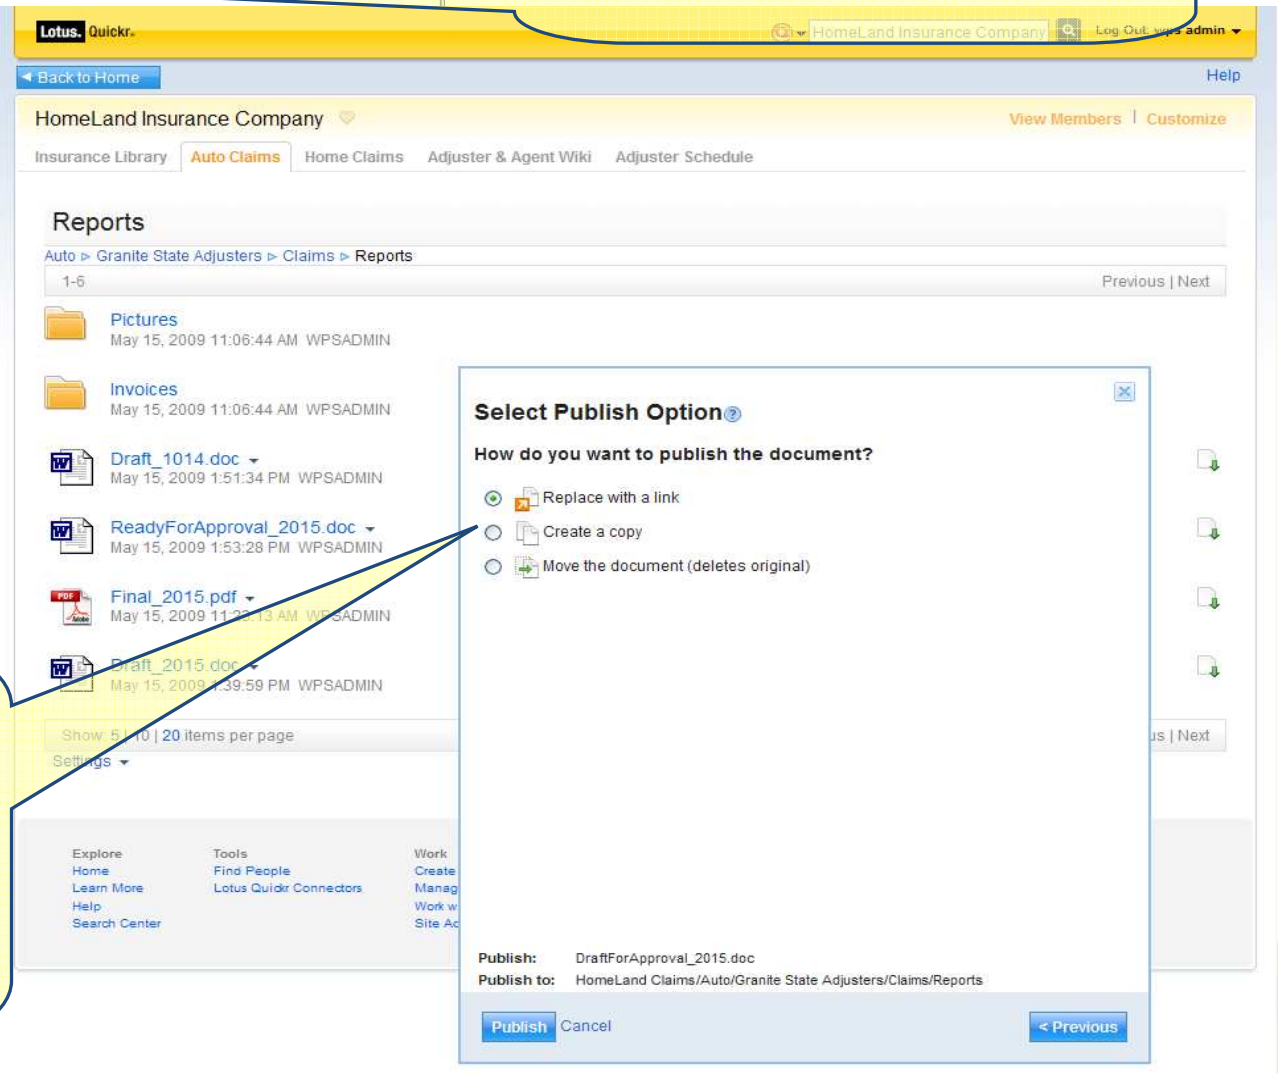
Lotus. Quickr.

HomeLand Insurance Company

Log Out wps admin

Back to Home

Help

HomeLand Insurance Company

View Members | Customize

Insurance Library | Auto Claims | Home Claims | Adjuster & Agent Wiki | Adjuster Schedule

Reports

Auto ▷ Granite State Adjusters ▷ Claims ▷ Reports

1-6

Previous | Next

Pictures
May 15, 2009 11:06:44 AM WPSADMIN

Invoices
May 15, 2009 11:06:44 AM WPSADMIN

Draft_1014.doc
May 15, 2009 1:51:34 PM WPSADMIN

ReadyForApproval_2015.doc
May 15, 2009 1:53:28 PM WPSADMIN

Final_2015.pdf
May 15, 2009 11:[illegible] AM W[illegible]SADMIN

Draft_2015.doc
May 15, 2009 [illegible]:39:59 PM WPSADMIN

Show 5 | 10 | 20 items per page

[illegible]us | Next

Settings

Explore
Home
Learn More
Help
Search Center

Tools
Find People
Lotus Quickr Connectors

Work
Create
Manag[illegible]
Work w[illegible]
Site Ac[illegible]

Select Publish Option

How do you want to publish the document?

Replace with a link

Create a copy

Move the document (deletes original)

Publish: DraftForApproval_2015.doc

Publish to: HomeLand Claims/Auto/Granite State Adjusters/Claims/Reports

Publish Cancel

< Previous